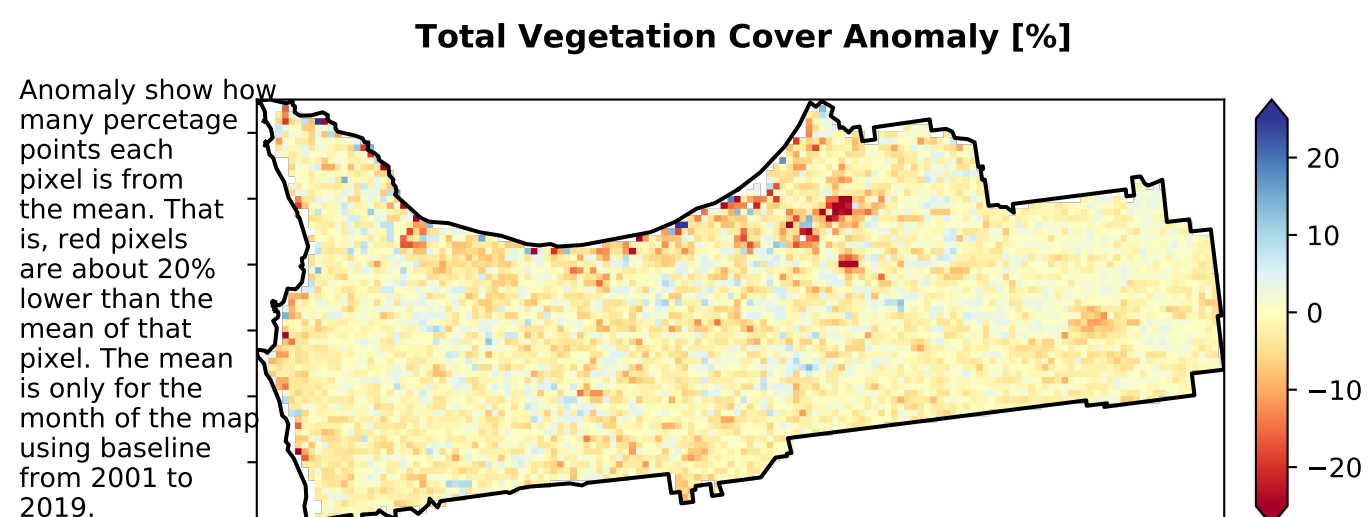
Total Vegetation Cover Anomaly [%]

Anomaly show how many percetage points each pixel is from the mean. That is, red pixels are about 20% lower than the mean of that pixel. The mean is only for the month of the map using baseline from 2001 to 2019.

20
10
0
−10
−20